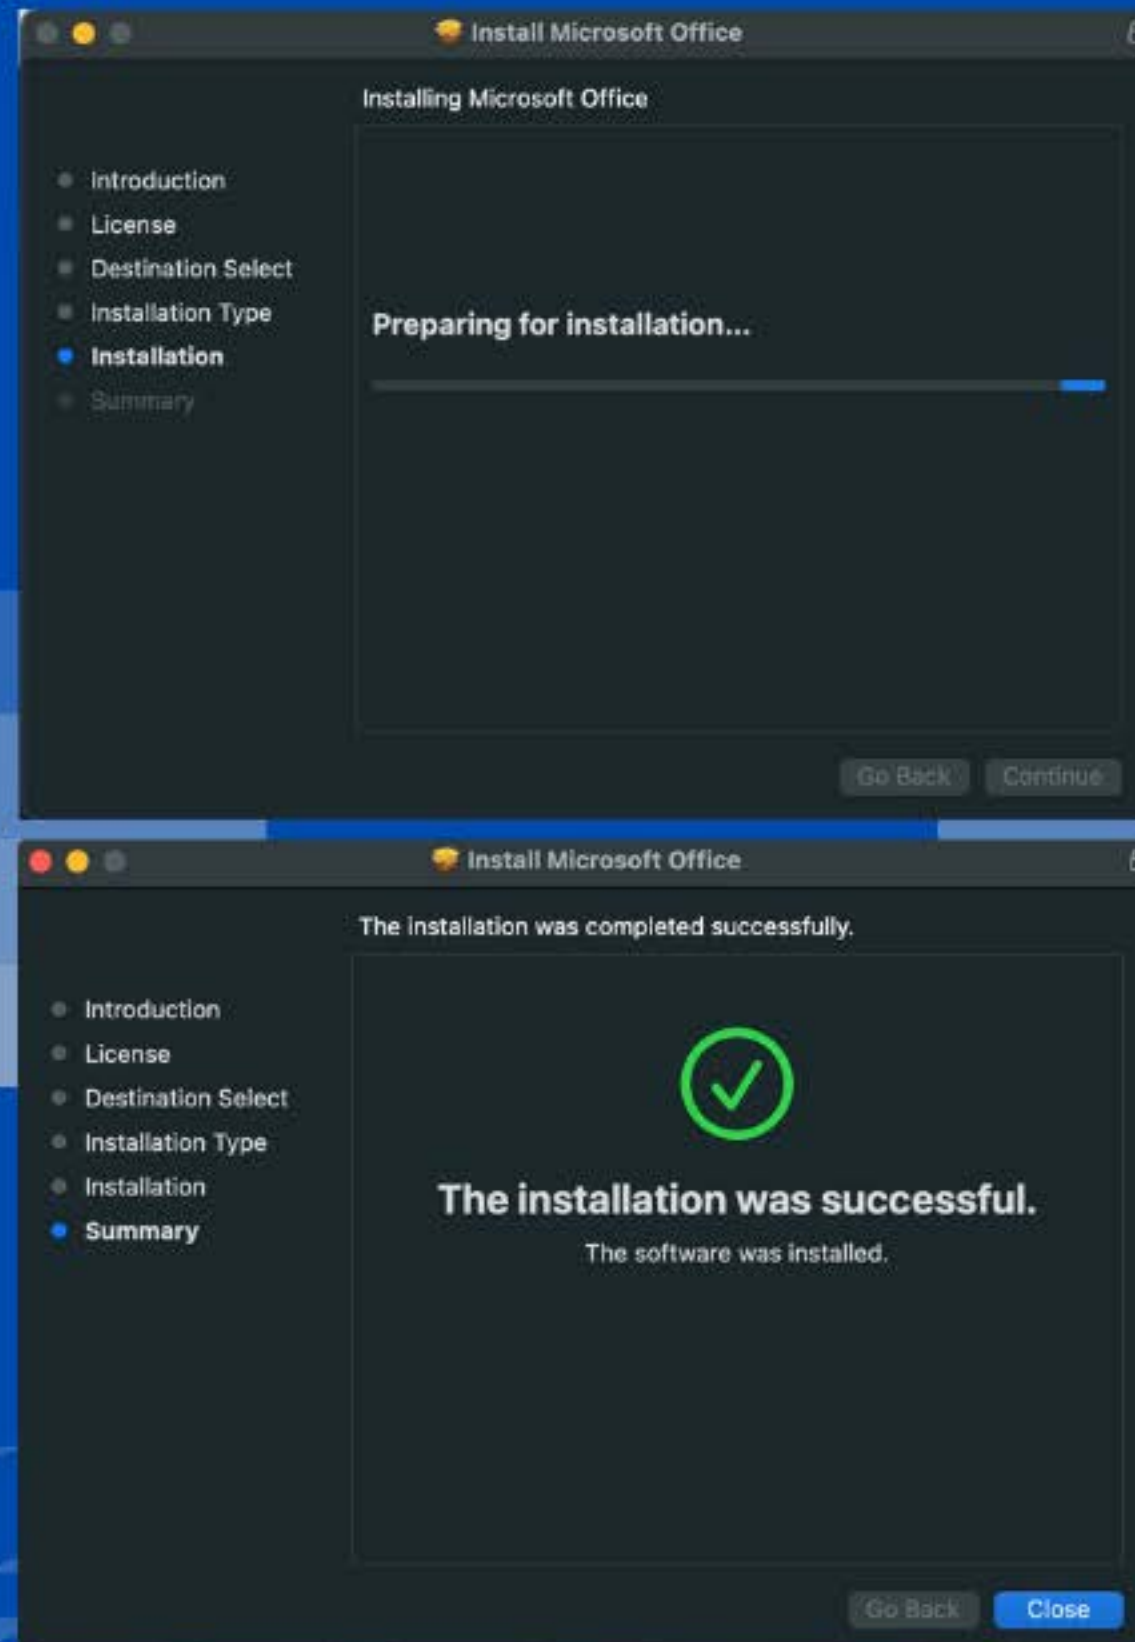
Install Microsoft Office

Installing Microsoft Office

Introduction
License
Destination Select
Installation Type
Installation
Summary

Preparing for installation...

Go Back
Continue

Install Microsoft Office

The installation was completed successfully.

Introduction
License
Destination Select
Installation Type
Installation
Summary

The installation was successful.

The software was installed.

Go Back
Close